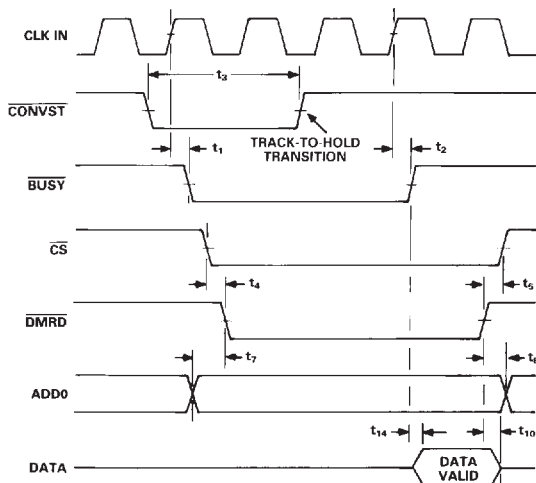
CLK IN

$t_3$

$\overline{CONVST}$

TRACK-TO-HOLD TRANSITION

$t_1$

$t_2$

$\overline{BUSY}$

$\overline{CS}$

$t_4$

$t_5$

$\overline{DMRD}$

$t_7$

$t_8$

ADD0

$t_{14}$

$t_{10}$

DATA

DATA VALID